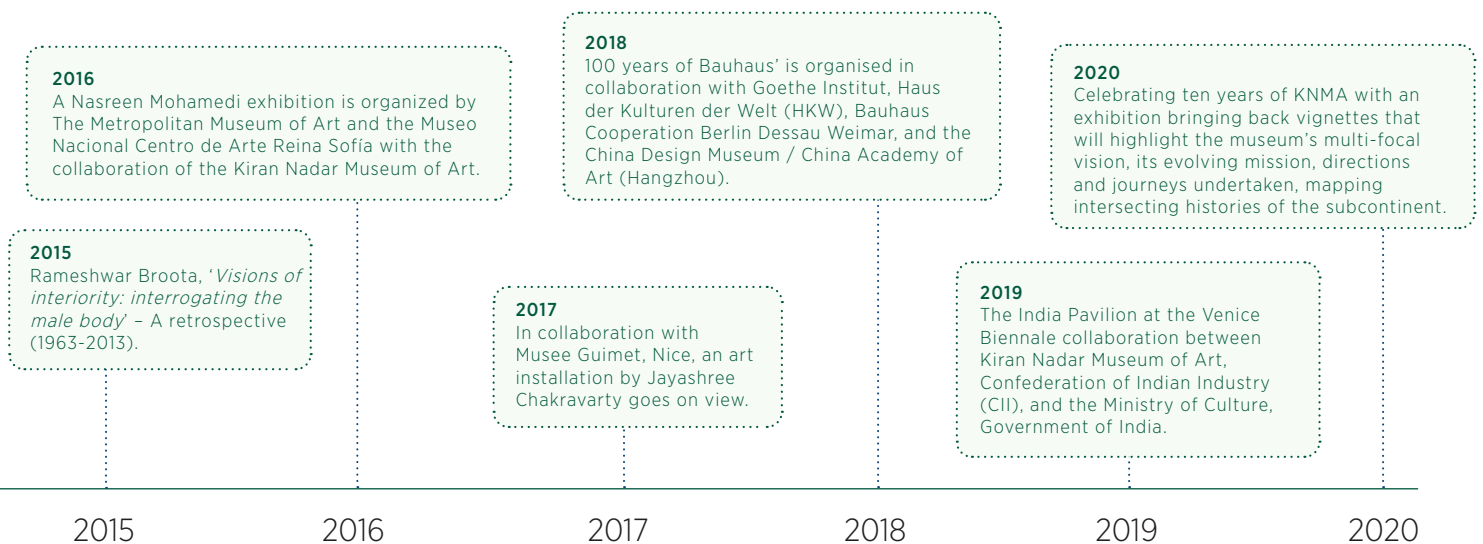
2016
A Nasreen Mohamedi exhibition is organized by The Metropolitan Museum of Art and the Museo Nacional Centro de Arte Reina Sofía with the collaboration of the Kiran Nadar Museum of Art.

2018
100 years of Bauhaus' is organised in collaboration with Goethe Institut, Haus der Kulturen der Welt (HKW), Bauhaus Cooperation Berlin Dessau Weimar, and the China Design Museum / China Academy of Art (Hangzhou).

2020
Celebrating ten years of KNMA with an exhibition bringing back vignettes that will highlight the museum's multi-focal vision, its evolving mission, directions and journeys undertaken, mapping intersecting histories of the subcontinent.

2015
Rameshwar Broota, '*Visions of interiority: interrogating the male body*' – A retrospective (1963-2013).

2017
In collaboration with Musee Guimet, Nice, an art installation by Jayashree Chakravarty goes on view.

2019
The India Pavilion at the Venice Biennale collaboration between Kiran Nadar Museum of Art, Confederation of Indian Industry (CII), and the Ministry of Culture, Government of India.

2015 2016 2017 2018 2019 2020